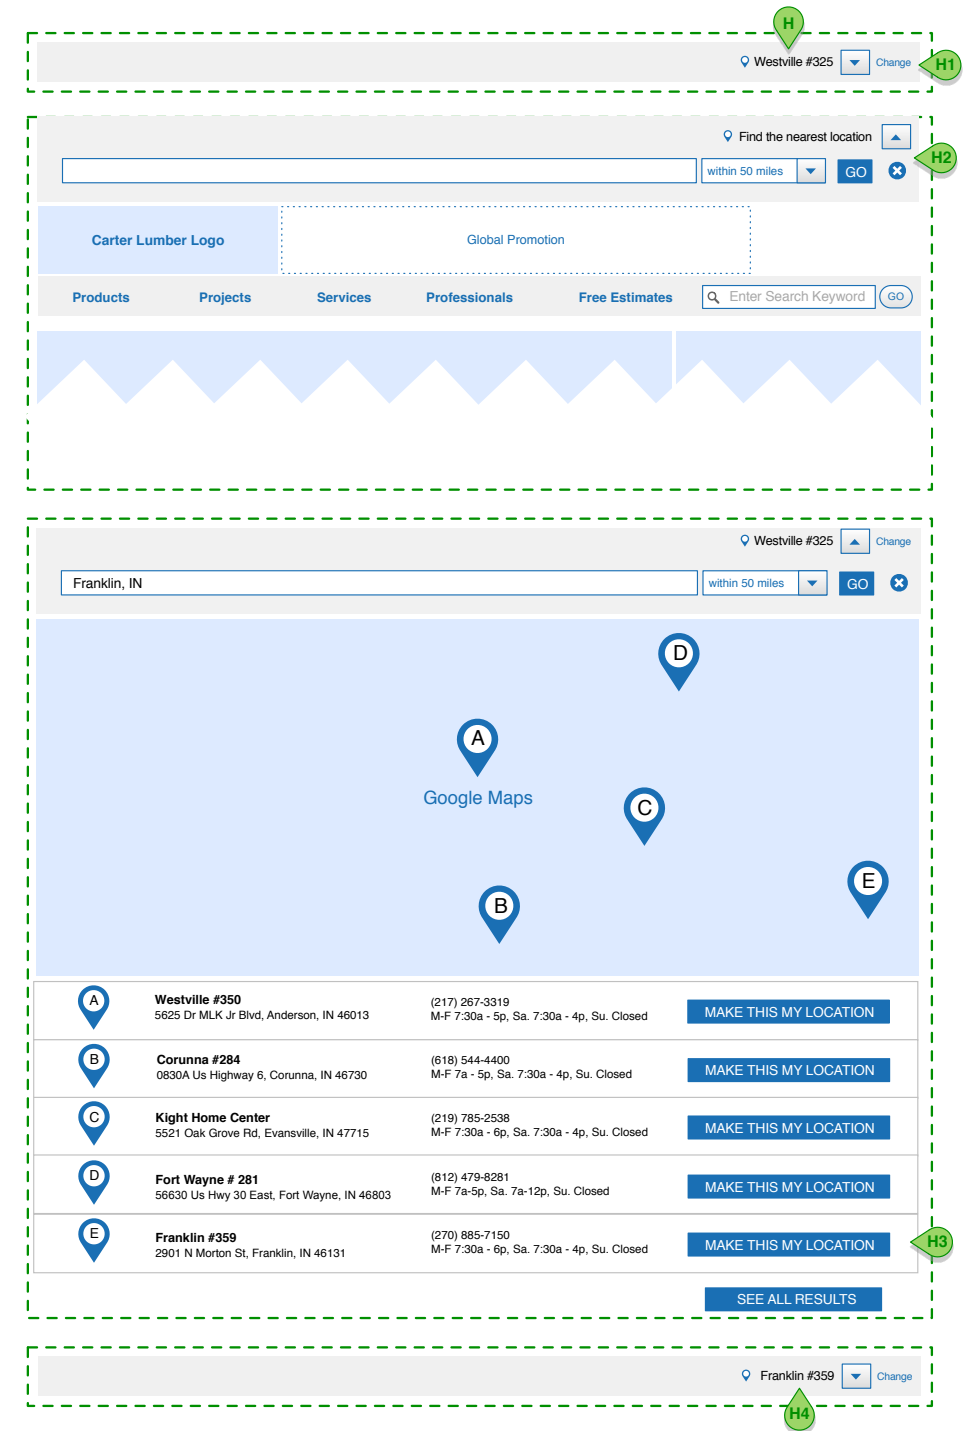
H

Westville #325 Change

H1

Find the nearest location

within 50 miles GO

H2

Carter Lumber Logo

Global Promotion

Products Projects Services Professionals Free Estimates Enter Search Keyword GO

Westville #325 Change

Franklin, IN

within 50 miles GO

D

A

Google Maps

C

E

B

| | | | |
|---|---|---|---|
| A | **Westville #350** 5625 Dr MLK Jr Blvd, Anderson, IN 46013 | (217) 267-3319 M-F 7:30a - 5p, Sa. 7:30a - 4p, Su. Closed | MAKE THIS MY LOCATION |
| B | **Corunna #284** 0830A Us Highway 6, Corunna, IN 46730 | (618) 544-4400 M-F 7a - 5p, Sa. 7:30a - 4p, Su. Closed | MAKE THIS MY LOCATION |
| C | **Kight Home Center** 5521 Oak Grove Rd, Evansville, IN 47715 | (219) 785-2538 M-F 7:30a - 6p, Sa. 7:30a - 4p, Su. Closed | MAKE THIS MY LOCATION |
| D | **Fort Wayne # 281** 56630 Us Hwy 30 East, Fort Wayne, IN 46803 | (812) 479-8281 M-F 7a-5p, Sa. 7a-12p, Su. Closed | MAKE THIS MY LOCATION |
| E | **Franklin #359** 2901 N Morton St, Franklin, IN 46131 | (270) 885-7150 M-F 7:30a - 6p, Sa. 7:30a - 4p, Su. Closed | MAKE THIS MY LOCATION |

H3

SEE ALL RESULTS

Franklin #359 Change

H4